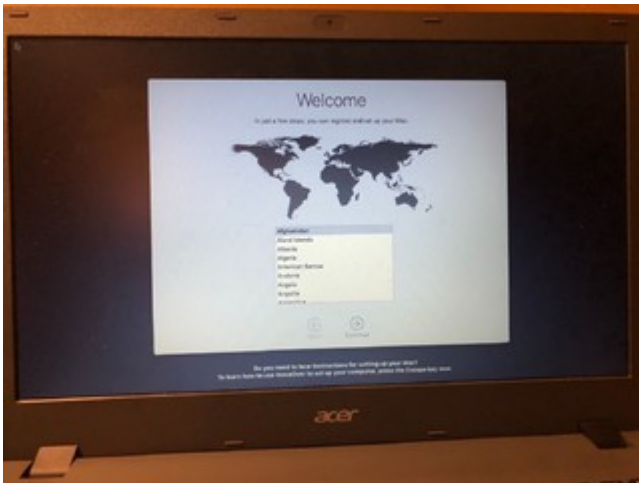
Welcome

In just a few steps, you can register and set up your Mac.

Afghanistan
Åland Islands
Albania
Algeria
American Samoa
Andorra
Angola
Anguilla
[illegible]

Back
Continue

Do you need to hear instructions for setting up your Mac?
To learn how to use VoiceOver to set up your computer, press the Escape key now.

acer